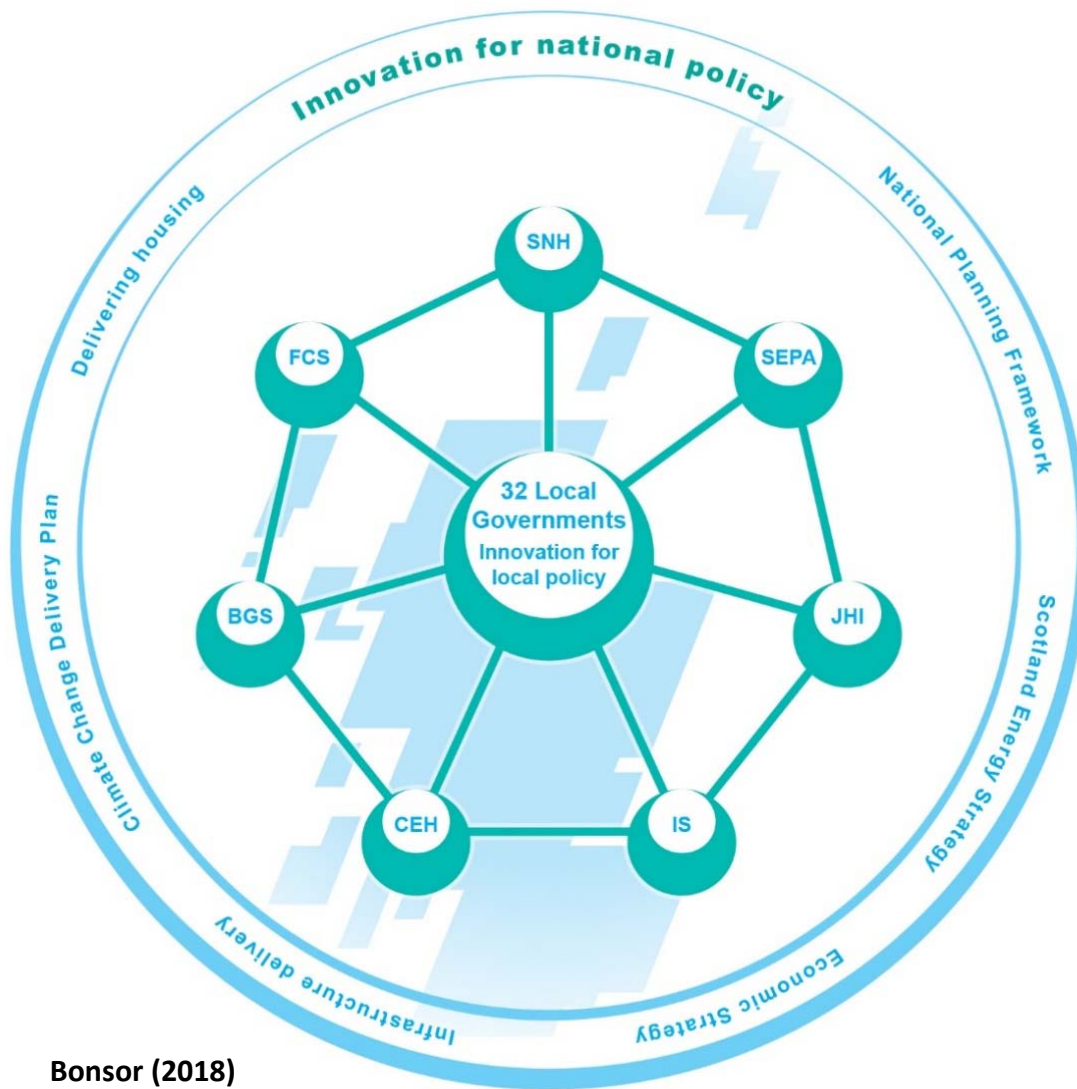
Innovation for national policy

National Planning Framework

Scotland Energy Strategy

Economic Strategy

Infrastructure delivery

Climate Change Delivery Plan

Delivering housing

SNH

FCS

SEPA

32 Local Governments
Innovation for local policy

BGS

JHI

CEH

IS

Bonsor (2018)